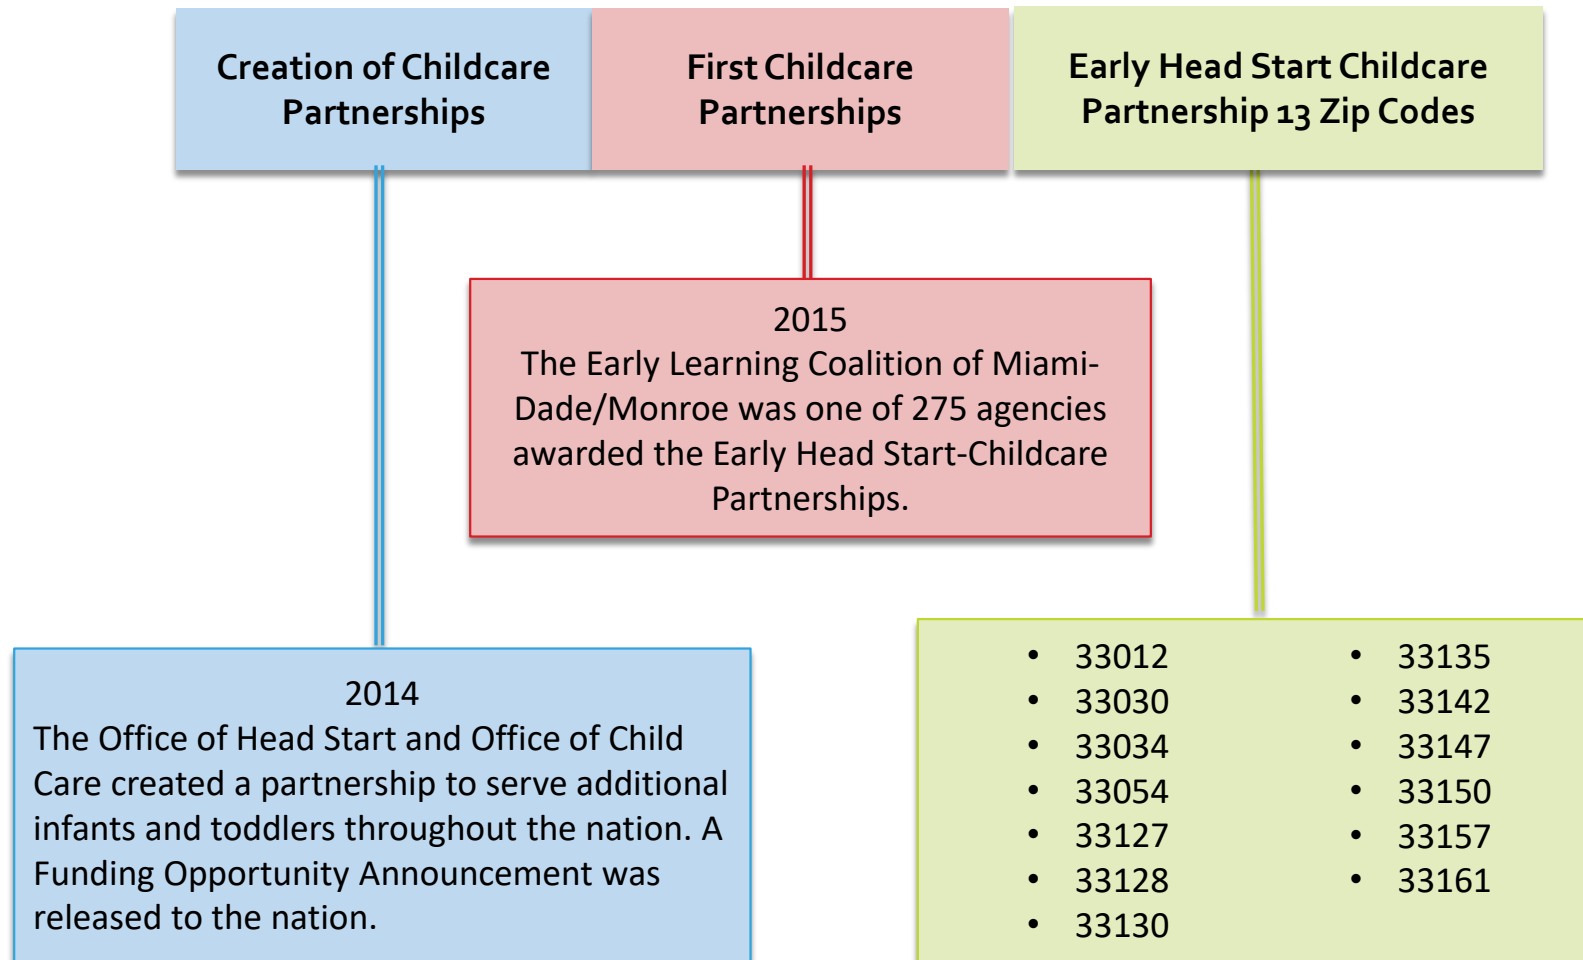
Creation of Childcare Partnerships

First Childcare Partnerships

Early Head Start Childcare Partnership 13 Zip Codes

2015
The Early Learning Coalition of Miami-Dade/Monroe was one of 275 agencies awarded the Early Head Start-Childcare Partnerships.

2014
The Office of Head Start and Office of Child Care created a partnership to serve additional infants and toddlers throughout the nation. A Funding Opportunity Announcement was released to the nation.

- 33012
- 33030
- 33034
- 33054
- 33127
- 33128
- 33130

- 33135
- 33142
- 33147
- 33150
- 33157
- 33161